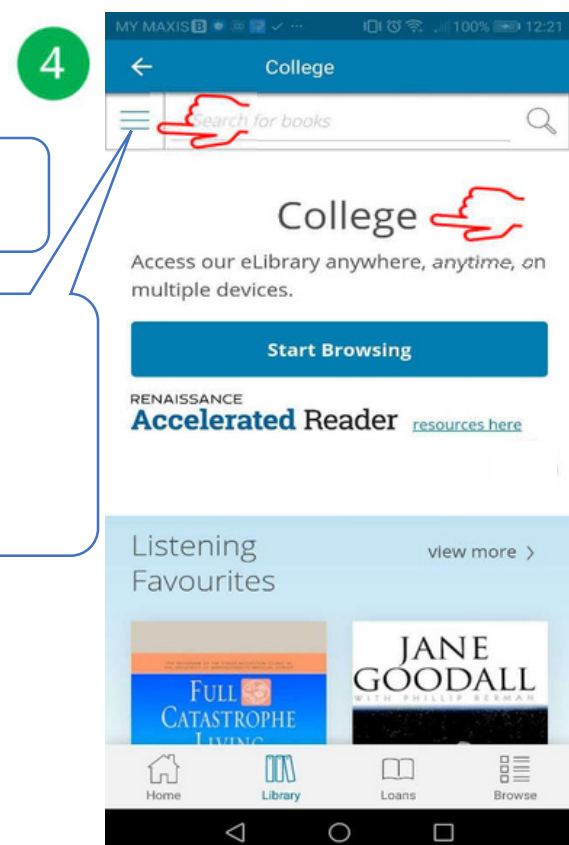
4

MY MAXIS 100% 12:21

College

Search for books

College

Access our eLibrary anywhere, anytime, on multiple devices.

Start Browsing

RENAISSANCE
Accelerated Reader resources here

Listening Favourites

view more >

FULL CATASTROPHE LIVING

JANE GOODALL
WITH PHILLIP BERMAN

Home
Library
Loans
Browse